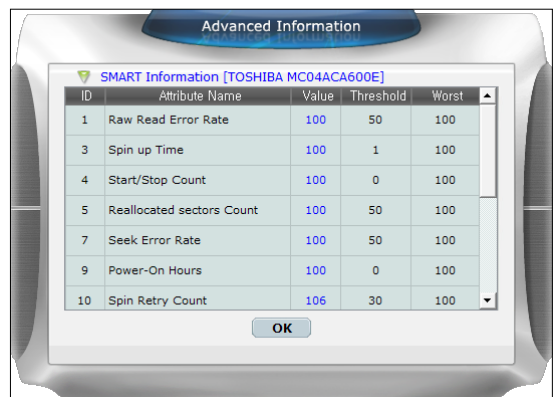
Advanced Information

SMART Information [TOSHIBA MC04ACA600E]

| ID | Attribute Name | Value | Threshold | Worst |
|---|---|---|---|---|
| 1 | Raw Read Error Rate | 100 | 50 | 100 |
| 3 | Spin up Time | 100 | 1 | 100 |
| 4 | Start/Stop Count | 100 | 0 | 100 |
| 5 | Reallocated sectors Count | 100 | 50 | 100 |
| 7 | Seek Error Rate | 100 | 50 | 100 |
| 9 | Power-On Hours | 100 | 0 | 100 |
| 10 | Spin Retry Count | 106 | 30 | 100 |

OK